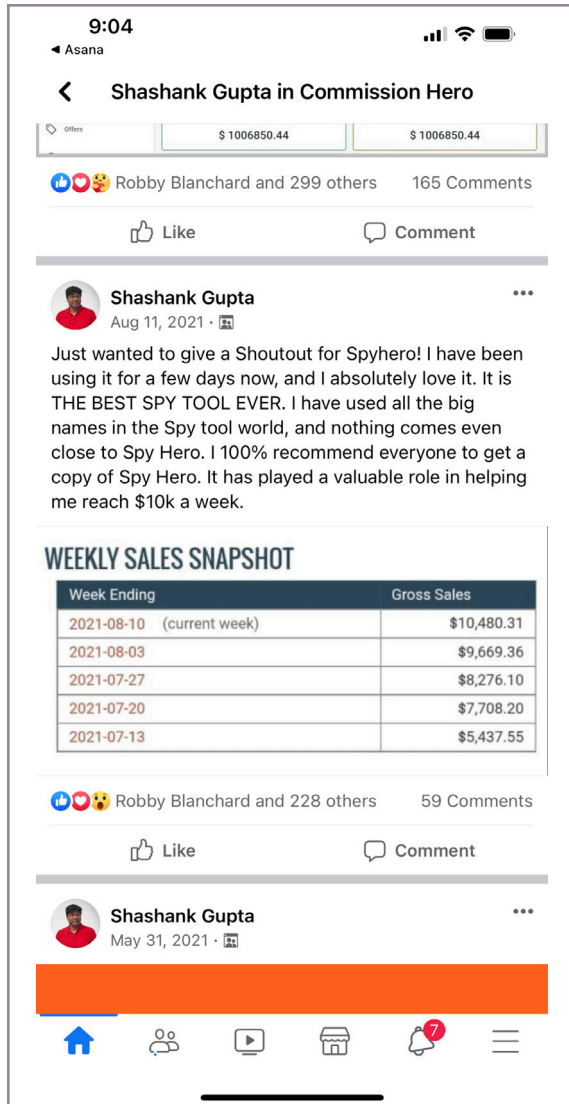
9:04
◀ Asana

Shashank Gupta in Commission Hero

Offers
$ 1006850.44
$ 1006850.44

Robby Blanchard and 299 others
165 Comments

Like
Comment

Shashank Gupta
Aug 11, 2021 ·

Just wanted to give a Shoutout for Spyhero! I have been using it for a few days now, and I absolutely love it. It is THE BEST SPY TOOL EVER. I have used all the big names in the Spy tool world, and nothing comes even close to Spy Hero. I 100% recommend everyone to get a copy of Spy Hero. It has played a valuable role in helping me reach $10k a week.

WEEKLY SALES SNAPSHOT

| Week Ending | Gross Sales |
|---|---|
| 2021-08-10 (current week) | $10,480.31 |
| 2021-08-03 | $9,669.36 |
| 2021-07-27 | $8,276.10 |
| 2021-07-20 | $7,708.20 |
| 2021-07-13 | $5,437.55 |

Robby Blanchard and 228 others
59 Comments

Like
Comment

Shashank Gupta
May 31, 2021 ·

7